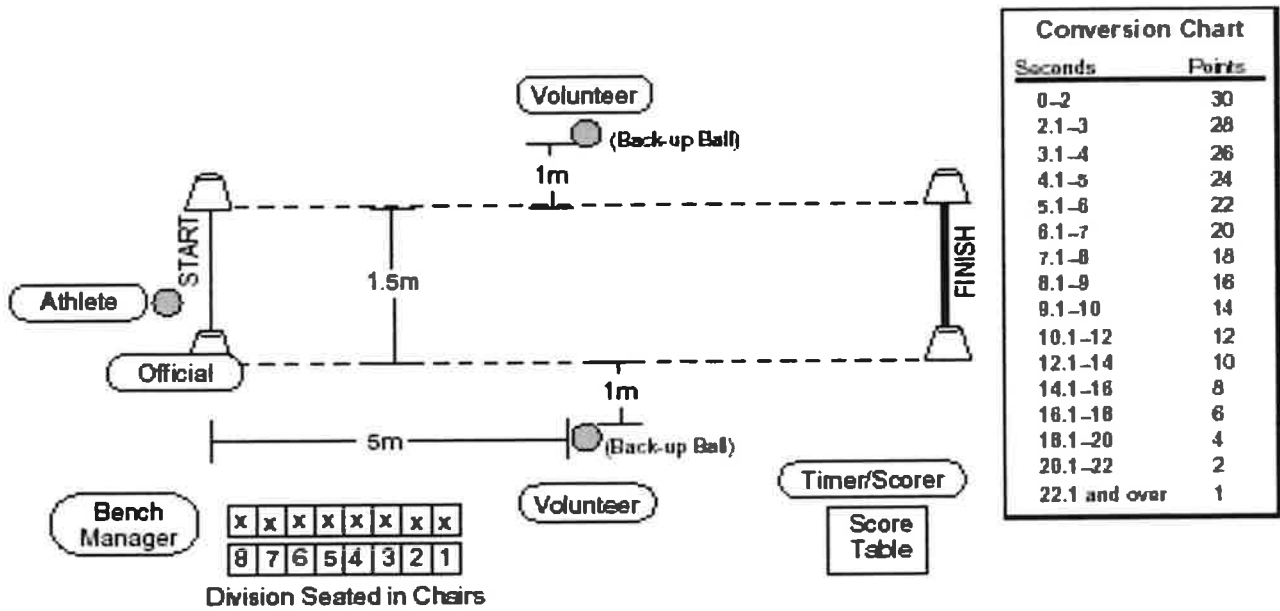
Volunteer

(Back-up Ball)

1m

START

1.5m

FINISH

Athlete

Official

1m

5m

(Back-up Ball)

Volunteer

Timer/Scorer

Score Table

Bench Manager

| x | x | x | x | x | x | x | x |
|---|---|---|---|---|---|---|---|
| 8 | 7 | 6 | 5 | 4 | 3 | 2 | 1 |

Division Seated in Chairs

Conversion Chart

| Seconds | Points |
|---|---|
| 0–2 | 30 |
| 2.1–3 | 28 |
| 3.1–4 | 26 |
| 4.1–5 | 24 |
| 5.1–6 | 22 |
| 6.1–7 | 20 |
| 7.1–8 | 18 |
| 8.1–9 | 16 |
| 9.1–10 | 14 |
| 10.1–12 | 12 |
| 12.1–14 | 10 |
| 14.1–16 | 8 |
| 16.1–18 | 6 |
| 18.1–20 | 4 |
| 20.1–22 | 2 |
| 22.1 and over | 1 |